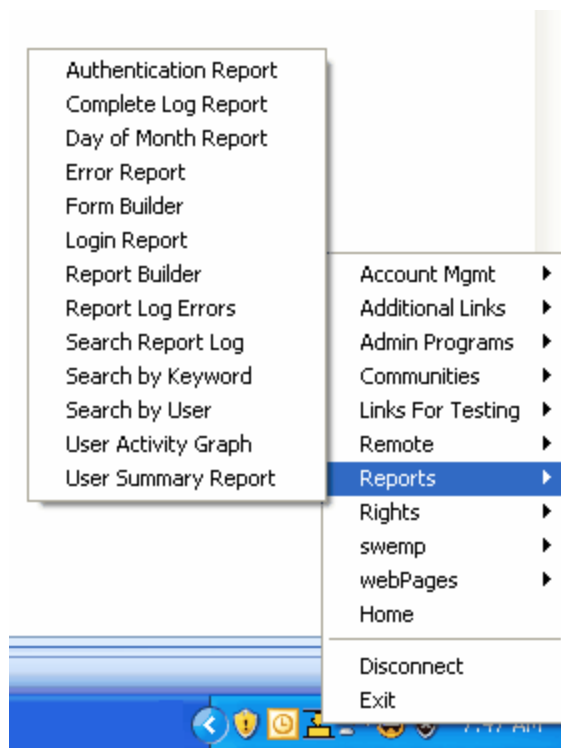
Authentication Report
Complete Log Report
Day of Month Report
Error Report
Form Builder
Login Report
Report Builder
Report Log Errors
Search Report Log
Search by Keyword
Search by User
User Activity Graph
User Summary Report

Account Mgmt
Additional Links
Admin Programs
Communities
Links For Testing
Remote
Reports
Rights
swemp
webPages
Home
Disconnect
Exit

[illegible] AM